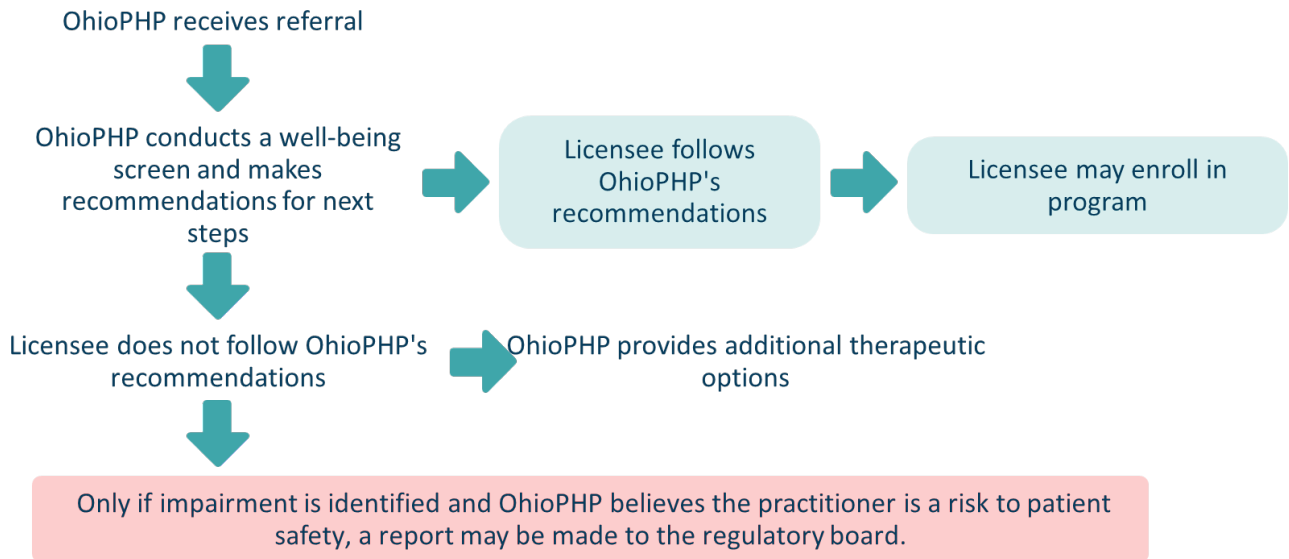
OhioPHP receives referral

OhioPHP conducts a well-being screen and makes recommendations for next steps

Licensee follows OhioPHP's recommendations

Licensee may enroll in program

Licensee does not follow OhioPHP's recommendations

OhioPHP provides additional therapeutic options

Only if impairment is identified and OhioPHP believes the practitioner is a risk to patient safety, a report may be made to the regulatory board.